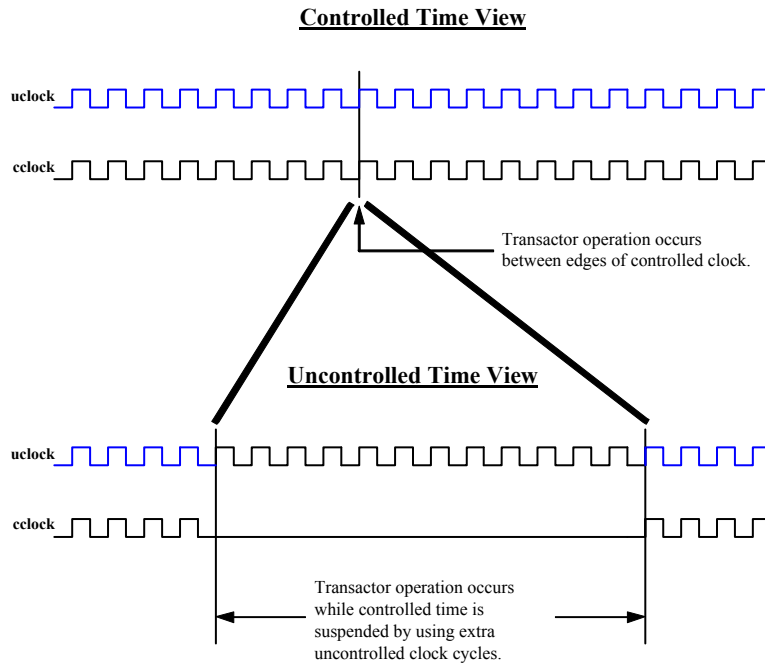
Controlled Time View

uclock

cclock

Transactor operation occurs between edges of controlled clock.

Uncontrolled Time View

uclock

cclock

Transactor operation occurs while controlled time is suspended by using extra uncontrolled clock cycles.